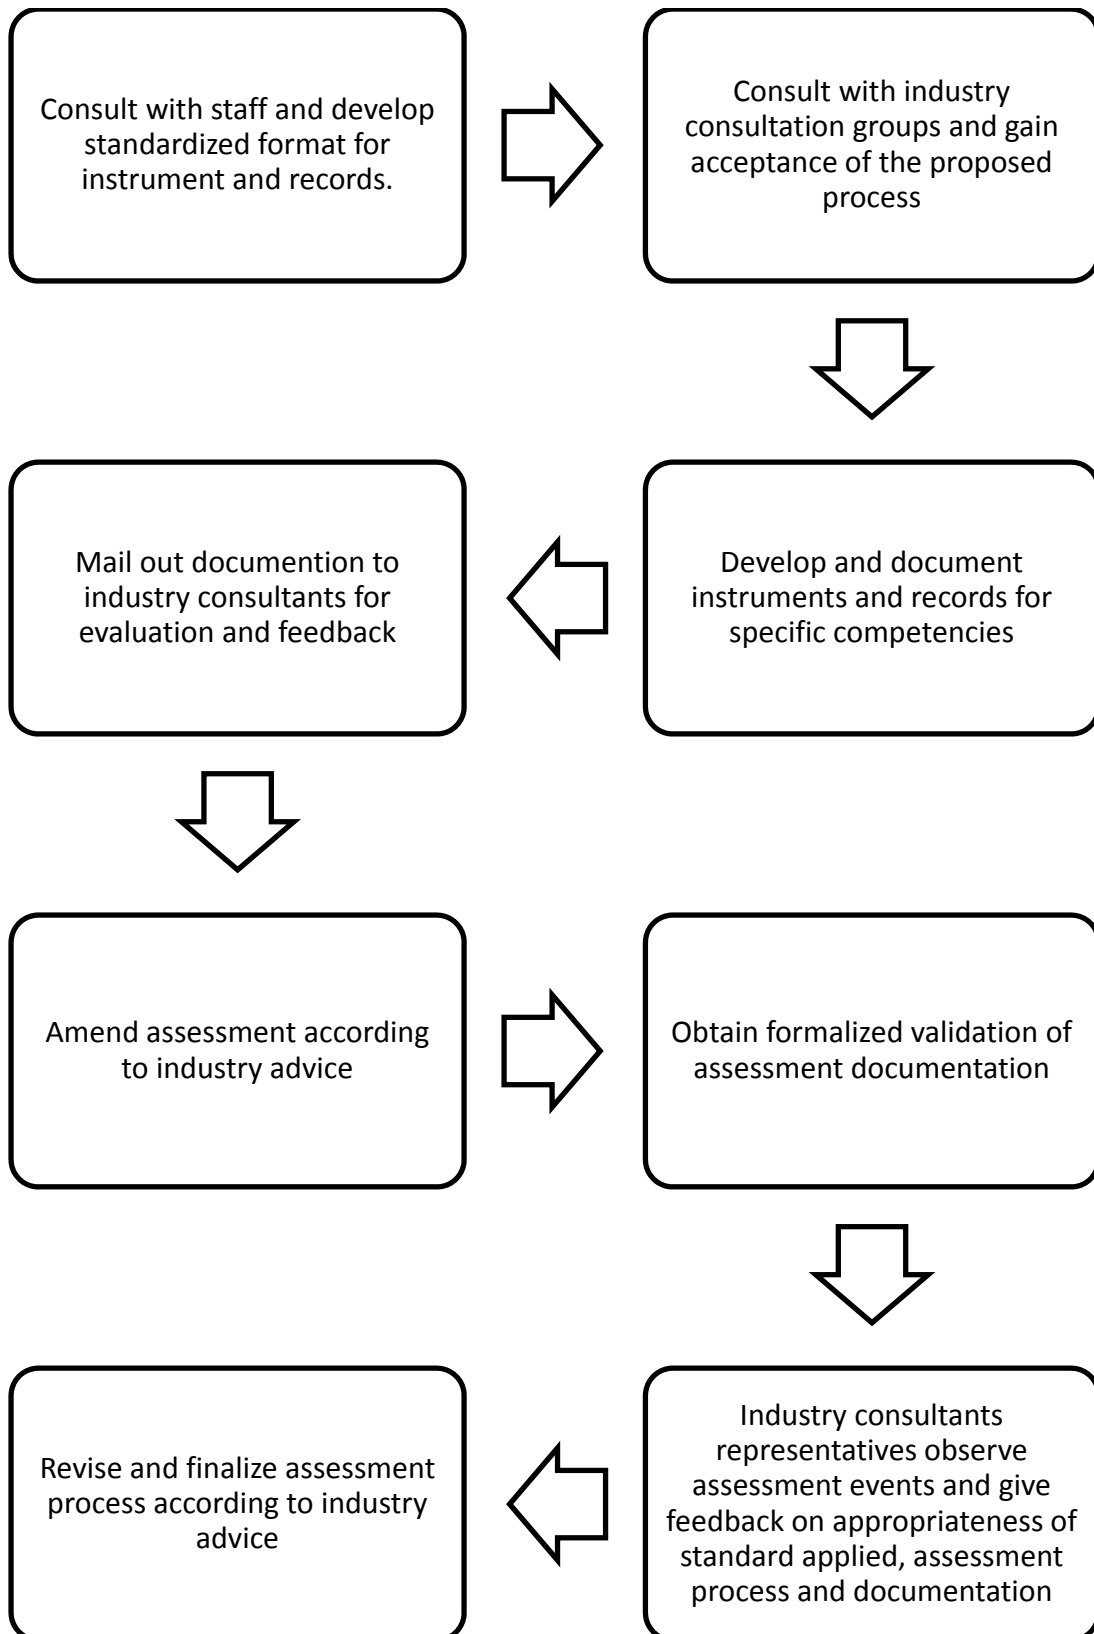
Consult with staff and develop standardized format for instrument and records.

Consult with industry consultation groups and gain acceptance of the proposed process

Develop and document instruments and records for specific competencies

Mail out documention to industry consultants for evaluation and feedback

Amend assessment according to industry advice

Obtain formalized validation of assessment documentation

Industry consultants representatives observe assessment events and give feedback on appropriateness of standard applied, assessment process and documentation

Revise and finalize assessment process according to industry advice